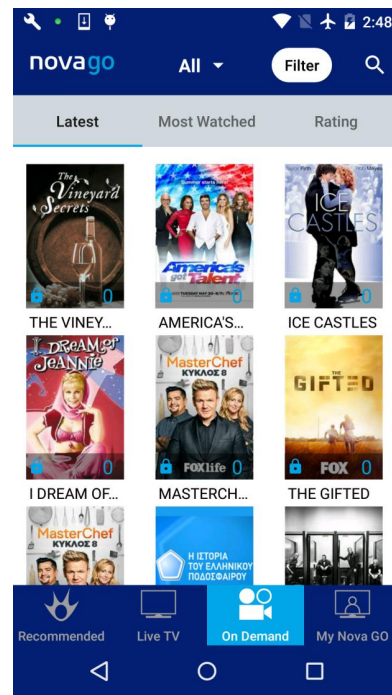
2:48

novago All Filter

Latest Most Watched Rating

The Vineyard Secrets 0
THE VINEY...

America's Got Talent 0
AMERICA'S...

ICE CASTLES 0
ICE CASTLES

I Dream of Jeannie 0
I DREAM OF...

MasterChef ΚΥΚΛΟΣ 8 FOX life 0
MASTERCH...

THE GIFTED FOX 0
THE GIFTED

MasterChef ΚΥΚΛΟΣ 8

Η ΙΣΤΟΡΙΑ ΤΟΥ ΕΛΛΗΝΙΚΟΥ ΠΟΔΟΣΦΑΙΡΟΥ

Recommended Live TV On Demand My Nova GO